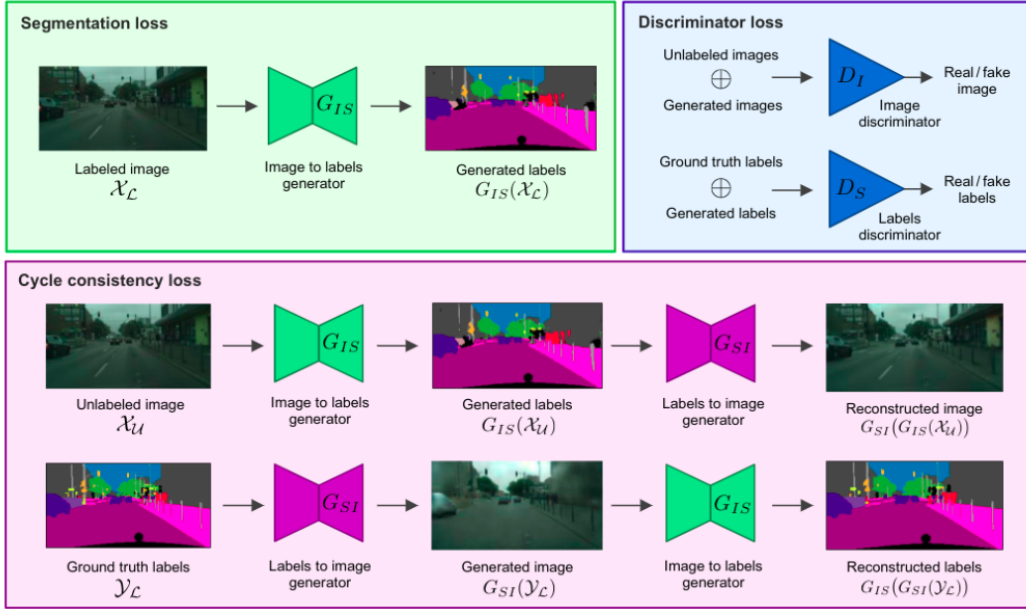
Segmentation loss

Labeled image
$\mathcal{X}_{\mathcal{L}}$

$G_{IS}$

Image to labels generator

Generated labels
$G_{IS}(\mathcal{X}_{\mathcal{L}})$

Discriminator loss

Unlabeled images
$\oplus$
Generated images

$D_I$

Image discriminator

Real / fake image

Ground truth labels
$\oplus$
Generated labels

$D_S$

Labels discriminator

Real / fake labels

Cycle consistency loss

Unlabeled image
$\mathcal{X}_{\mathcal{U}}$

$G_{IS}$

Image to labels generator

Generated labels
$G_{IS}(\mathcal{X}_{\mathcal{U}})$

$G_{SI}$

Labels to image generator

Reconstructed image
$G_{SI}(G_{IS}(\mathcal{X}_{\mathcal{U}}))$

Ground truth labels
$\mathcal{Y}_{\mathcal{L}}$

$G_{SI}$

Labels to image generator

Generated image
$G_{SI}(\mathcal{Y}_{\mathcal{L}})$

$G_{IS}$

Image to labels generator

Reconstructed labels
$G_{IS}(G_{SI}(\mathcal{Y}_{\mathcal{L}}))$